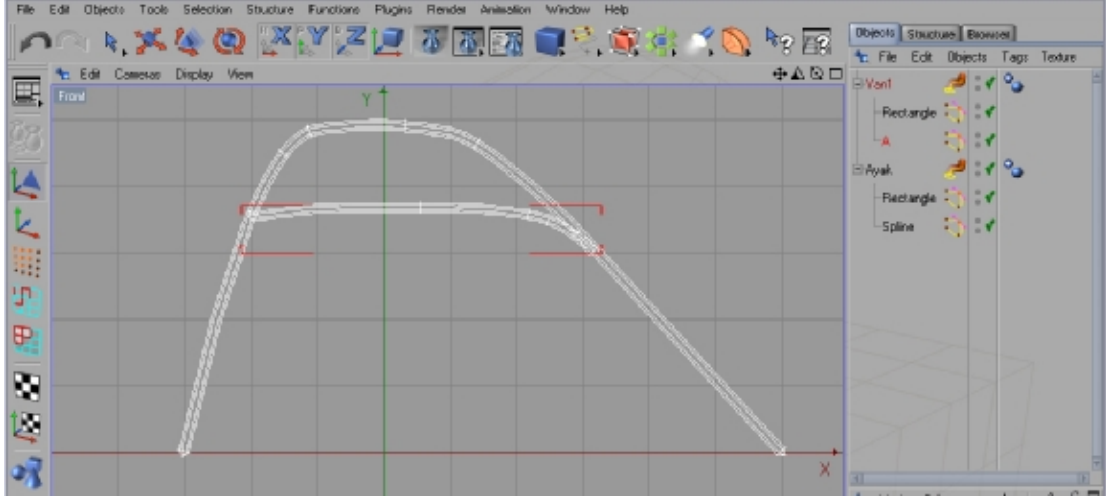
File Edit Objects Tools Selection Structure Functions Plugins Render Animation Window Help

Edit Cameras Display View

Front

Y

X

Objects Structure Browser

File Edit Objects Tags Texture

Yan1

Rectangle

A

Ayak

Rectangle

Spline